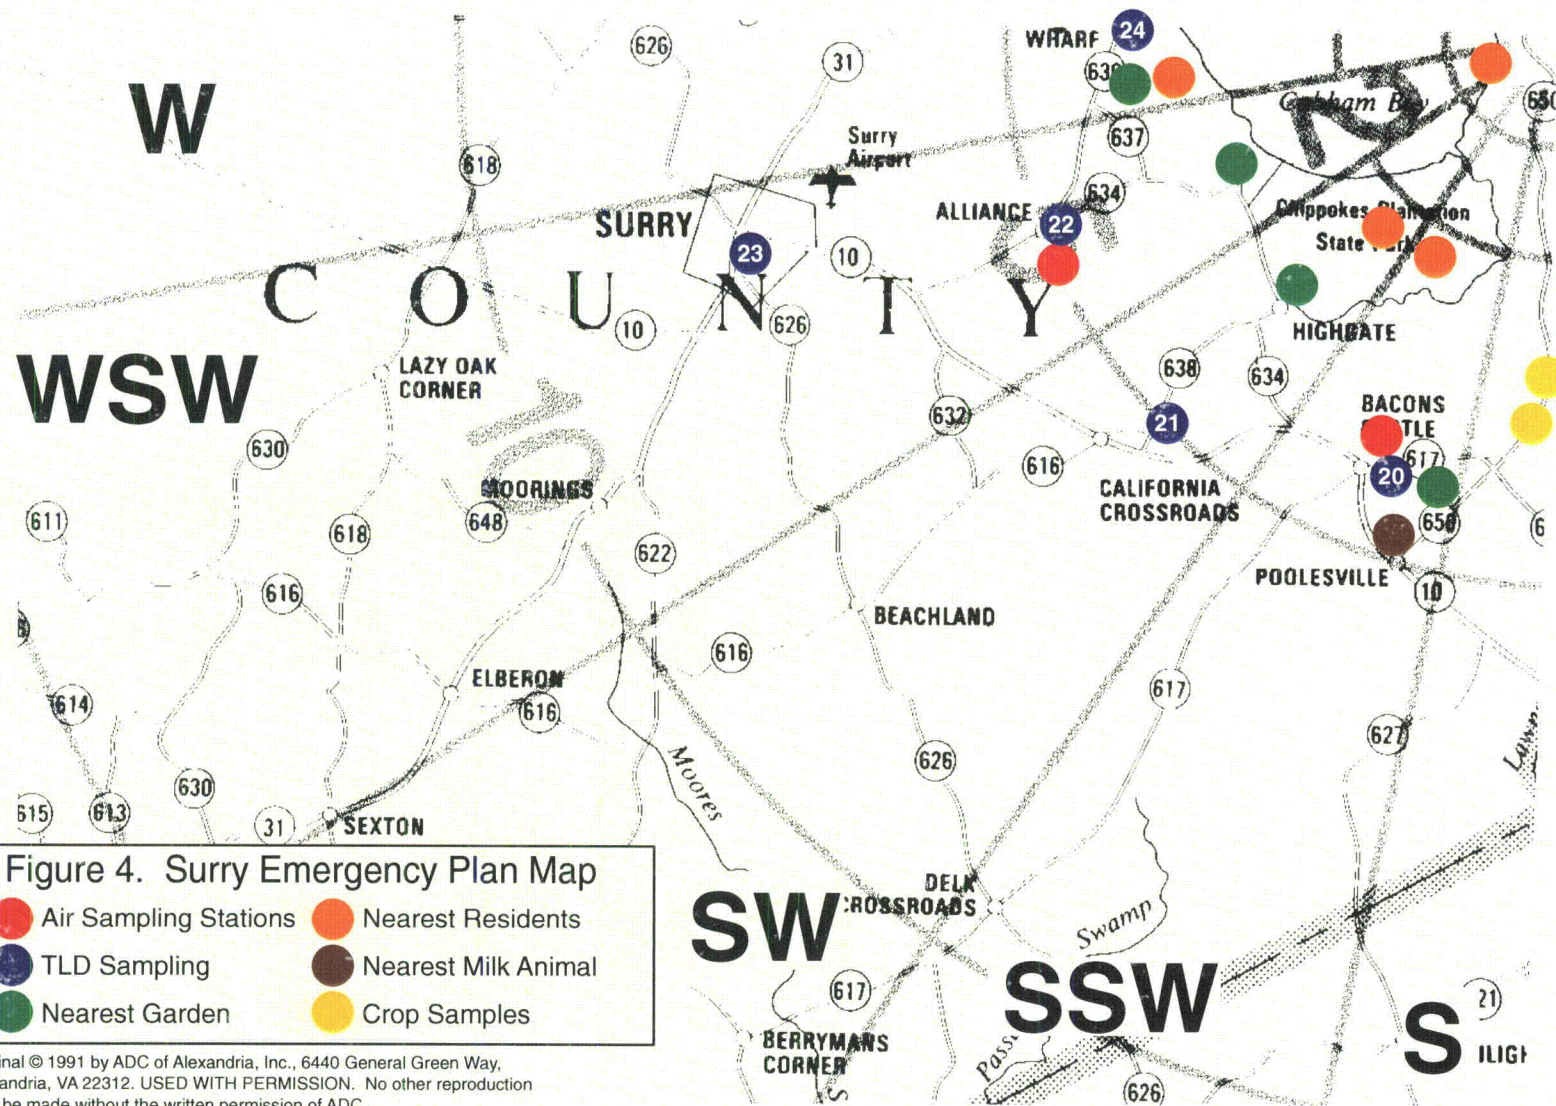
W
WSW
SW
SSW
S

C O U N T Y

WHARF
24
639
Cobham Bay
650
637
Surry Airport
618
31
626
SURRY
23
10
ALLIANCE
22
634
Chippokes Plantation State Park
HIGHGATE
10
626
LAZY OAK CORNER
638
634
632
21
BACONS CASTLE
617
20
650
630
616
CALIFORNIA CROSSROADS
MOORINGS
648
611
618
622
POOLESVILLE
10
616
BEACHLAND
616
ELBERON
616
614
617
627
Moores
626
630
615
613
31
SEXTON
DELK CROSSROADS
Swamp
617
BERRYMANS CORNER
626
21
Lawn
ILIGH

Figure 4. Surry Emergency Plan Map
Air Sampling Stations
Nearest Residents
TLD Sampling
Nearest Milk Animal
Nearest Garden
Crop Samples

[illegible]inal © 1991 by ADC of Alexandria, Inc., 6440 General Green Way, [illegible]andria, VA 22312. USED WITH PERMISSION. No other reproduction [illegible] be made without the written permission of ADC.